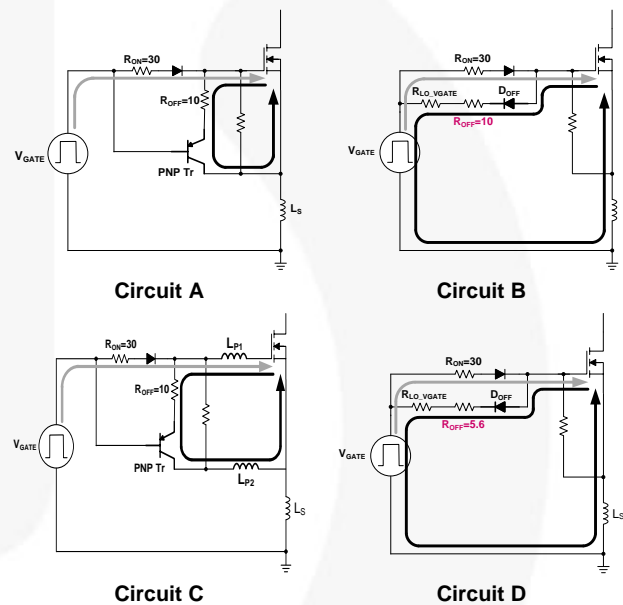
$R_{ON}$=30

$R_{OFF}$=10

$V_{GATE}$

PNP Tr

$L_S$

Circuit A

$R_{ON}$=30

$R_{LO\_VGATE}$

$D_{OFF}$

$R_{OFF}$=10

$V_{GATE}$

Circuit B

$R_{ON}$=30

$L_{P1}$

$R_{OFF}$=10

$V_{GATE}$

PNP Tr

$L_{P2}$

$L_S$

Circuit C

$R_{ON}$=30

$R_{LO\_VGATE}$

$D_{OFF}$

$R_{OFF}$=5.6

$V_{GATE}$

$L_S$

Circuit D